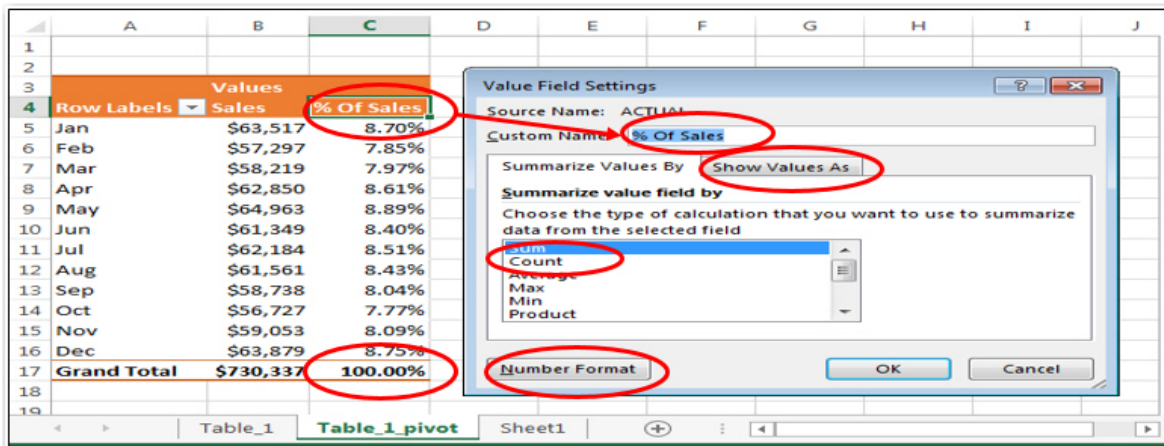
| | A | B | C | D | E | F | G | H | I | J |
|---|---|---|---|---|---|---|---|---|---|---|
| 1 | | | | | | | | | | |
| 2 | | | | | | | | | | |
| 3 | | Values | | | | | | | | |
| 4 | Row Labels | Sales | % Of Sales | | | | | | | |
| 5 | Jan | $63,517 | 8.70% | | | | | | | |
| 6 | Feb | $57,297 | 7.85% | | | | | | | |
| 7 | Mar | $58,219 | 7.97% | | | | | | | |
| 8 | Apr | $62,850 | 8.61% | | | | | | | |
| 9 | May | $64,963 | 8.89% | | | | | | | |
| 10 | Jun | $61,349 | 8.40% | | | | | | | |
| 11 | Jul | $62,184 | 8.51% | | | | | | | |
| 12 | Aug | $61,561 | 8.43% | | | | | | | |
| 13 | Sep | $58,738 | 8.04% | | | | | | | |
| 14 | Oct | $56,727 | 7.77% | | | | | | | |
| 15 | Nov | $59,053 | 8.09% | | | | | | | |
| 16 | Dec | $63,879 | 8.75% | | | | | | | |
| 17 | Grand Total | $730,337 | 100.00% | | | | | | | |
| 18 | | | | | | | | | | |
| 19 | | | | | | | | | | |

Value Field Settings
?
Source Name: ACTUAL
Custom Name: % Of Sales
Summarize Values By
Show Values As
Summarize value field by
Choose the type of calculation that you want to use to summarize data from the selected field
Sum
Count
Average
Max
Min
Product
Number Format
OK
Cancel

Table_1
Table_1_pivot
Sheet1